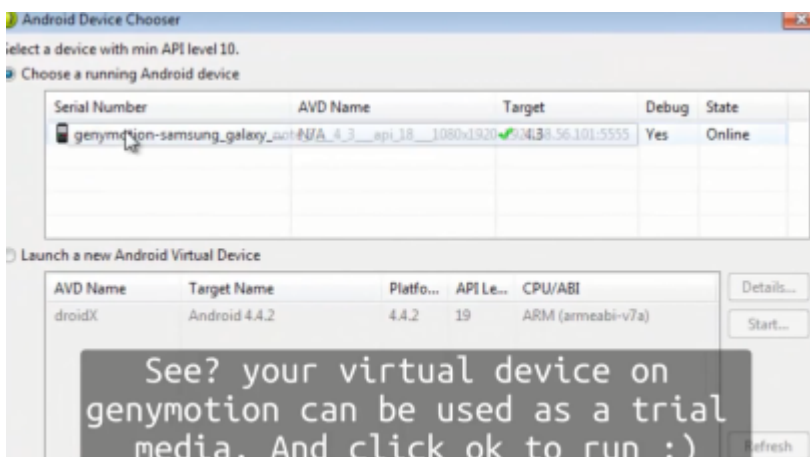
Android Device Chooser

elect a device with min API level 10.

Choose a running Android device

| Serial Number | AVD Name | Target | Debug | State |
|---|---|---|---|---|
| genymotion-samsung_galaxy_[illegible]4_3__api_18__1080x1920 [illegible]168.56.101:5555 | N/A | 4.3 | Yes | Online |

Launch a new Android Virtual Device

| AVD Name | Target Name | Platfo... | API Le... | CPU/ABI |
|---|---|---|---|---|
| droidX | Android 4.4.2 | 4.4.2 | 19 | ARM (armeabi-v7a) |

Details...

Start...

Refresh

See? your virtual device on genymotion can be used as a trial media. And click ok to run :)